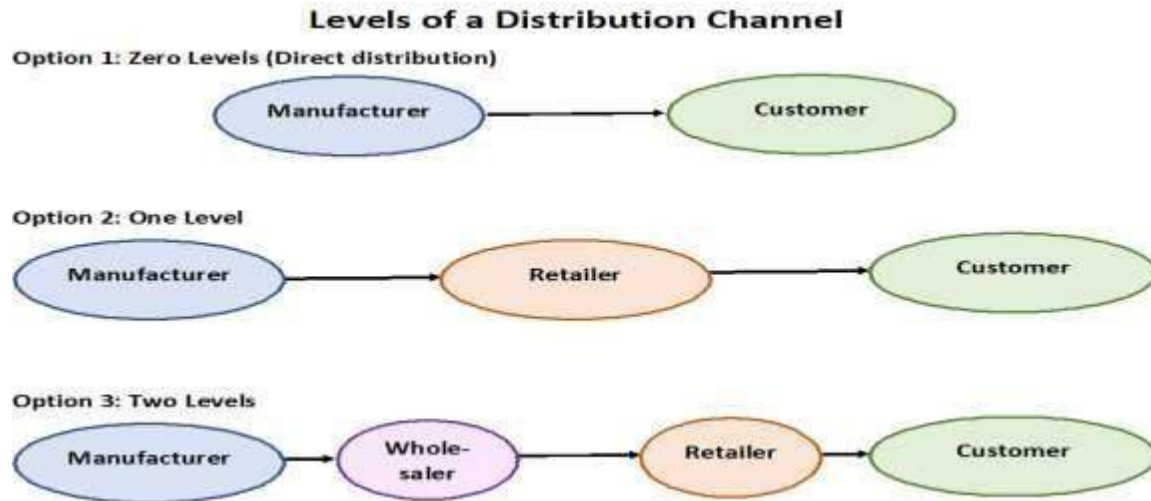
Levels of a Distribution Channel

Option 1: Zero Levels (Direct distribution)

Manufacturer

Customer

Option 2: One Level

Manufacturer

Retailer

Customer

Option 3: Two Levels

Manufacturer

Whole-saler

Retailer

Customer